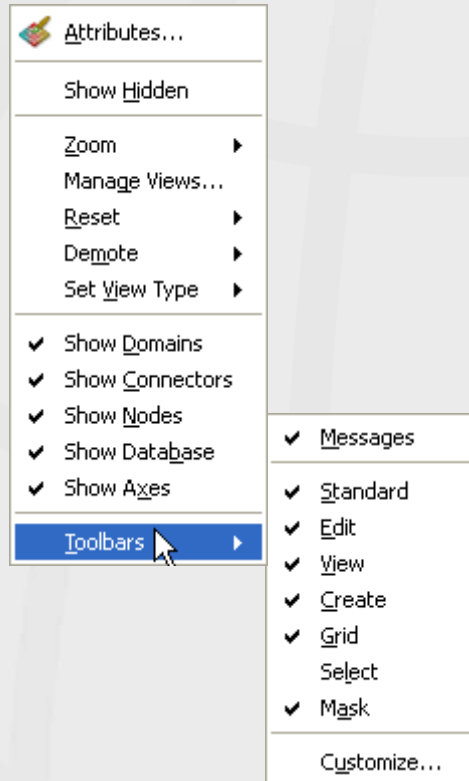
Attributes...

Show Hidden

Zoom
Manage Views...
Reset
Demote
Set View Type

✔ Show Domains
✔ Show Connectors
✔ Show Nodes
✔ Show Database
✔ Show Axes

Toolbars

✔ Messages

✔ Standard
✔ Edit
✔ View
✔ Create
✔ Grid
Select
✔ Mask

Customize...